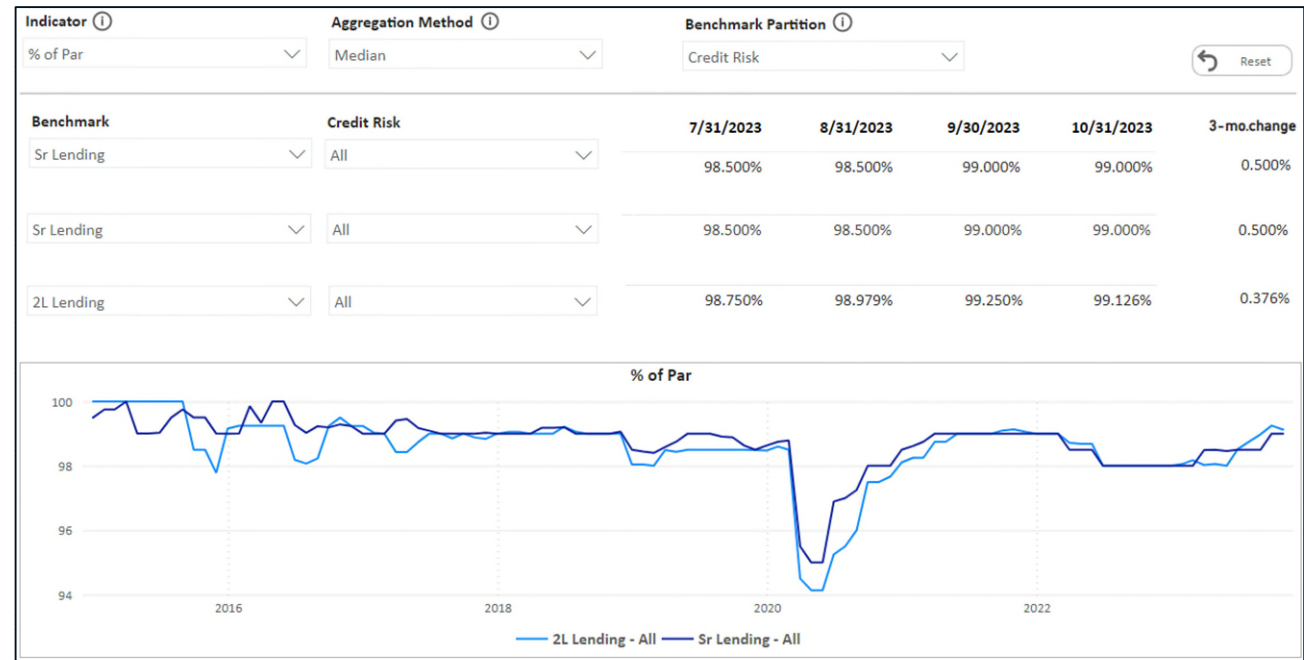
Indicator ⓘ
% of Par

Aggregation Method ⓘ
Median

Benchmark Partition ⓘ
Credit Risk

Reset

| Benchmark | Credit Risk | 7/31/2023 | 8/31/2023 | 9/30/2023 | 10/31/2023 | 3-mo.change |
|---|---|---|---|---|---|---|
| Sr Lending | All | 98.500% | 98.500% | 99.000% | 99.000% | 0.500% |
| Sr Lending | All | 98.500% | 98.500% | 99.000% | 99.000% | 0.500% |
| 2L Lending | All | 98.750% | 98.979% | 99.250% | 99.126% | 0.376% |

% of Par

100
98
96
94

2016
2018
2020
2022

2L Lending - All
Sr Lending - All